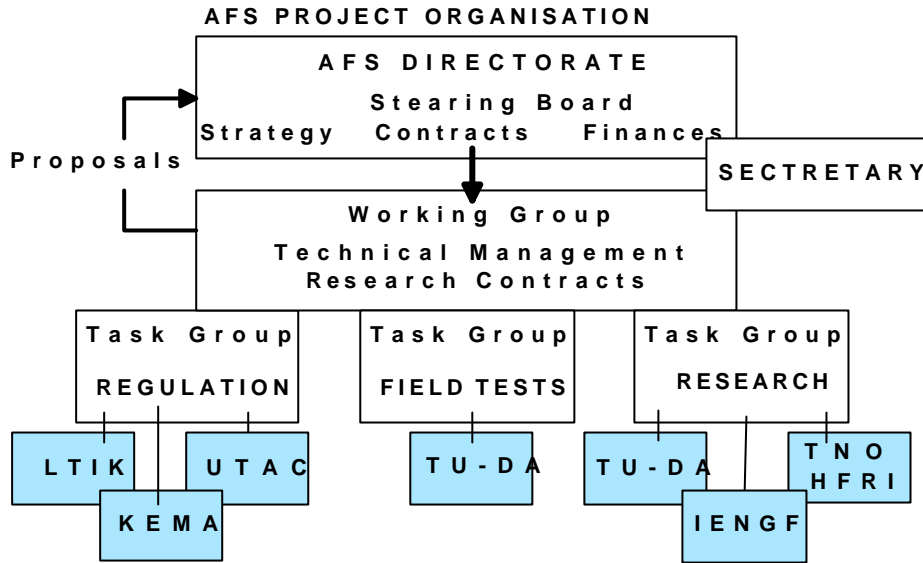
AFS PROJECT ORGANISATION

AFS DIRECTORATE
Stearing Board
Strategy Contracts Finances

Proposals

SECTRETARY

Working Group
Technical Management
Research Contracts

Task Group
REGULATION

Task Group
FIELD TESTS

Task Group
RESEARCH

LTIK
UTAC
KEMA

TU-DA

TU-DA
TNO
HFRI
IENGF